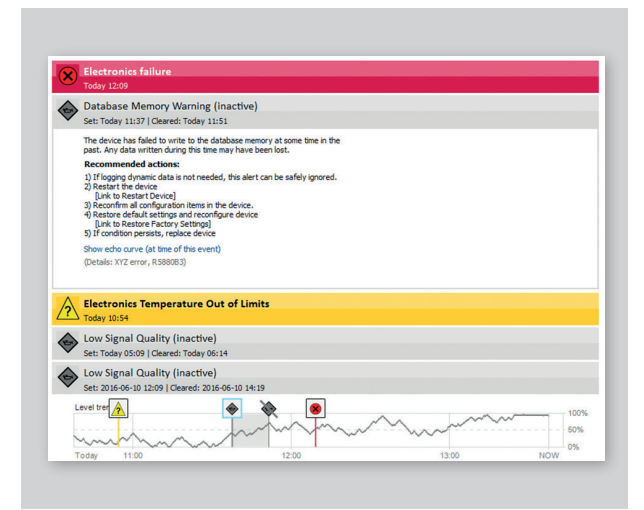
Electronics failure
Today 12:09

Database Memory Warning (inactive)
Set: Today 11:37 | Cleared: Today 11:51

The device has failed to write to the database memory at some time in the past. Any data written during this time may have been lost.

Recommended actions:
1) If logging dynamic data is not needed, this alert can be safely ignored.
2) Restart the device
[Link to Restart Device]
3) Reconfirm all configuration items in the device.
4) Restore default settings and reconfigure device
[Link to Restore Factory Settings]
5) If condition persists, replace device

Show echo curve (at time of this event)
(Details: XYZ error, RS880B3)

Electronics Temperature Out of Limits
Today 10:54

Low Signal Quality (inactive)
Set: Today 05:09 | Cleared: Today 06:14

Low Signal Quality (inactive)
Set: 2016-06-10 12:09 | Cleared: 2016-06-10 14:19

Level tre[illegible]
100%
50%
0%
Today 11:00 12:00 13:00 NOW